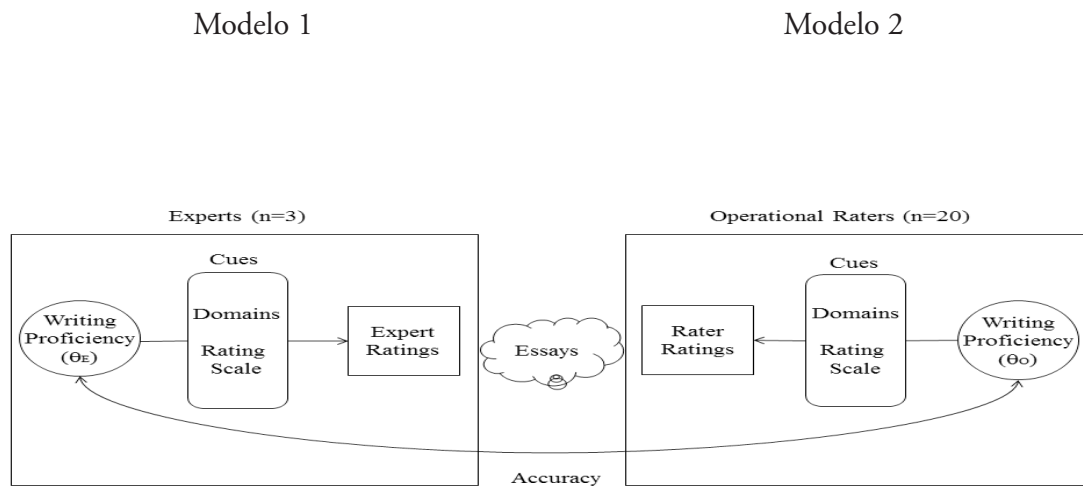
Modelo 1

Modelo 2

Experts (n=3)

Cues

Writing Proficiency ($\theta_E$)

Domains

Rating Scale

Expert Ratings

Essays

Operational Raters (n=20)

Cues

Rater Ratings

Domains

Rating Scale

Writing Proficiency ($\theta_O$)

Accuracy